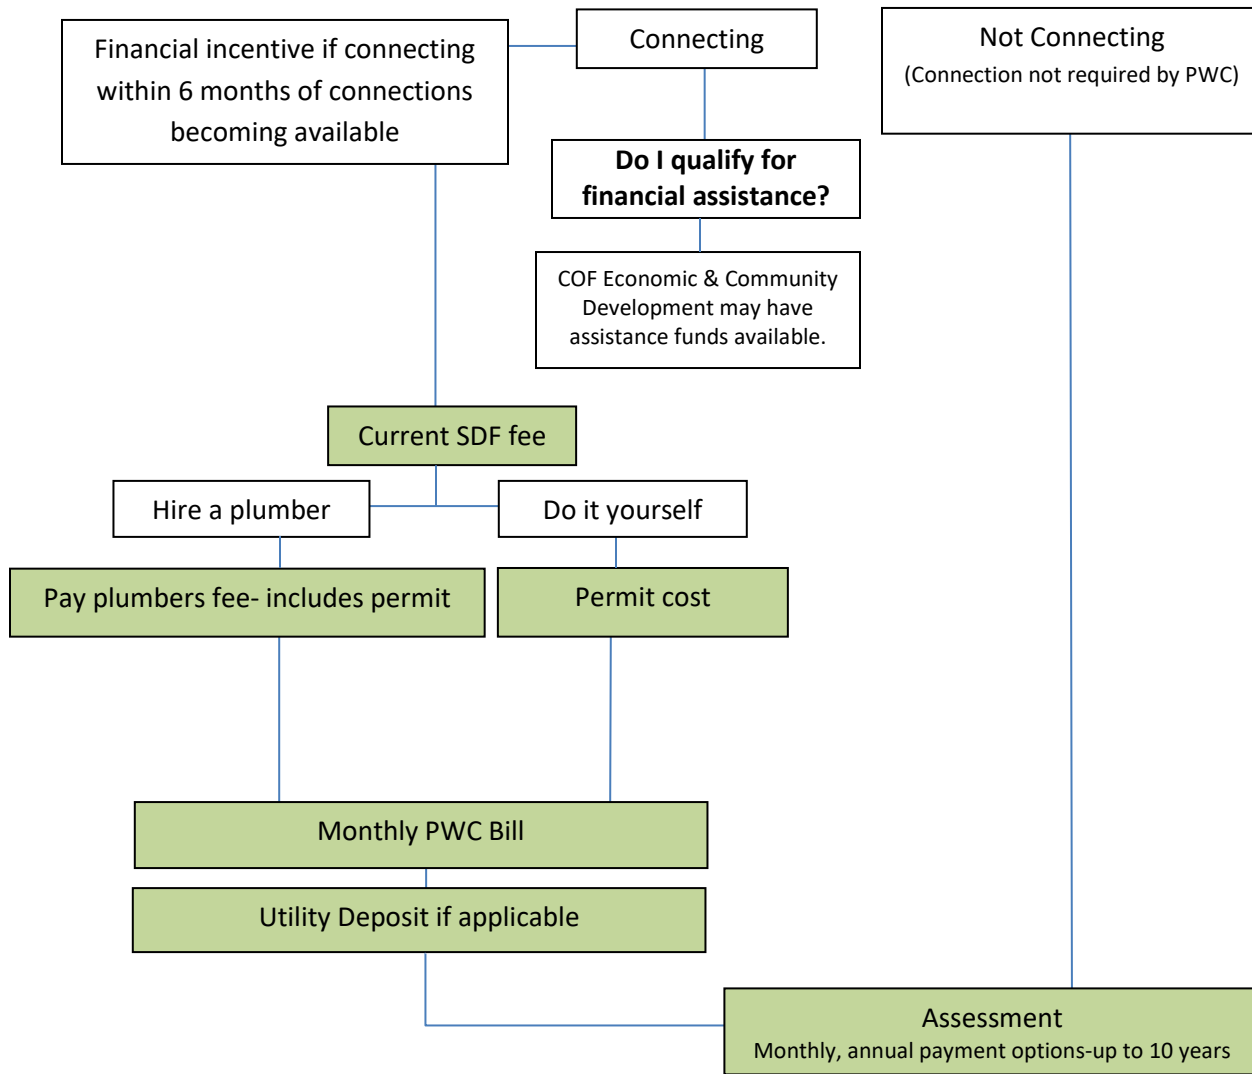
Financial incentive if connecting within 6 months of connections becoming available

Connecting

Not Connecting
(Connection not required by PWC)

Do I qualify for financial assistance?

COF Economic & Community Development may have assistance funds available.

Current SDF fee

Hire a plumber

Do it yourself

Pay plumbers fee- includes permit

Permit cost

Monthly PWC Bill

Utility Deposit if applicable

Assessment
Monthly, annual payment options-up to 10 years